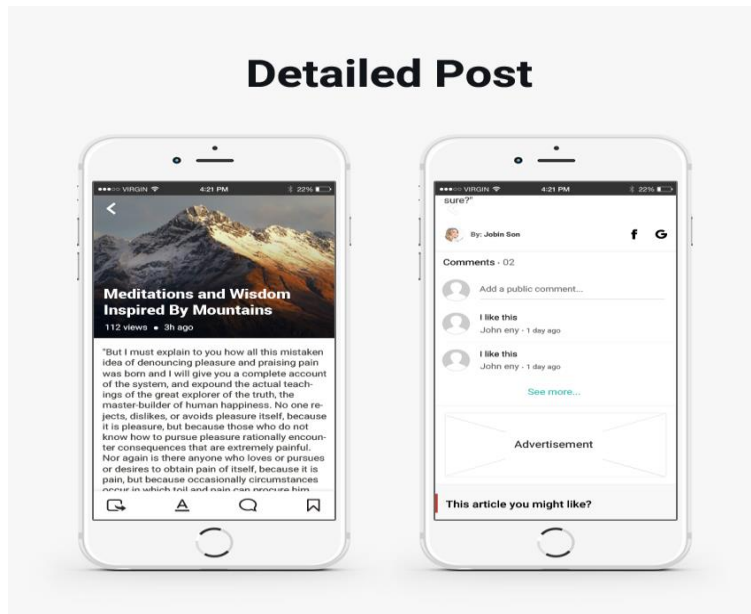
Detailed Post

●●●○○ VIRGIN 4:21 PM 22%

Meditations and Wisdom Inspired By Mountains

112 views • 3h ago

"But I must explain to you how all this mistaken idea of denouncing pleasure and praising pain was born and I will give you a complete account of the system, and expound the actual teachings of the great explorer of the truth, the master-builder of human happiness. No one rejects, dislikes, or avoids pleasure itself, because it is pleasure, but because those who do not know how to pursue pleasure rationally encounter consequences that are extremely painful. Nor again is there anyone who loves or pursues or desires to obtain pain of itself, because it is pain, but because occasionally circumstances occur in which toil and pain can procure him

●●●○○ VIRGIN 4:21 PM 22%

sure?"

By: Jobin Son

f G

Comments • 02

Add a public comment...

I like this
John eny • 1 day ago

I like this
John eny • 1 day ago

See more...

Advertisement

This article you might like?